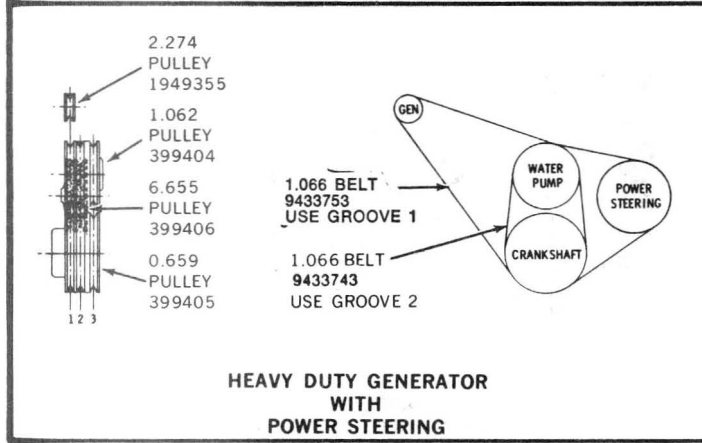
2.274
PULLEY
1949355

1.062
PULLEY
399404

6.655
PULLEY
399406

0.659
PULLEY
399405

1 2 3

GEN

WATER PUMP

POWER STEERING

CRANKSHAFT

1.066 BELT
9433753
USE GROOVE 1

1.066 BELT
9433743
USE GROOVE 2

HEAVY DUTY GENERATOR
WITH
POWER STEERING